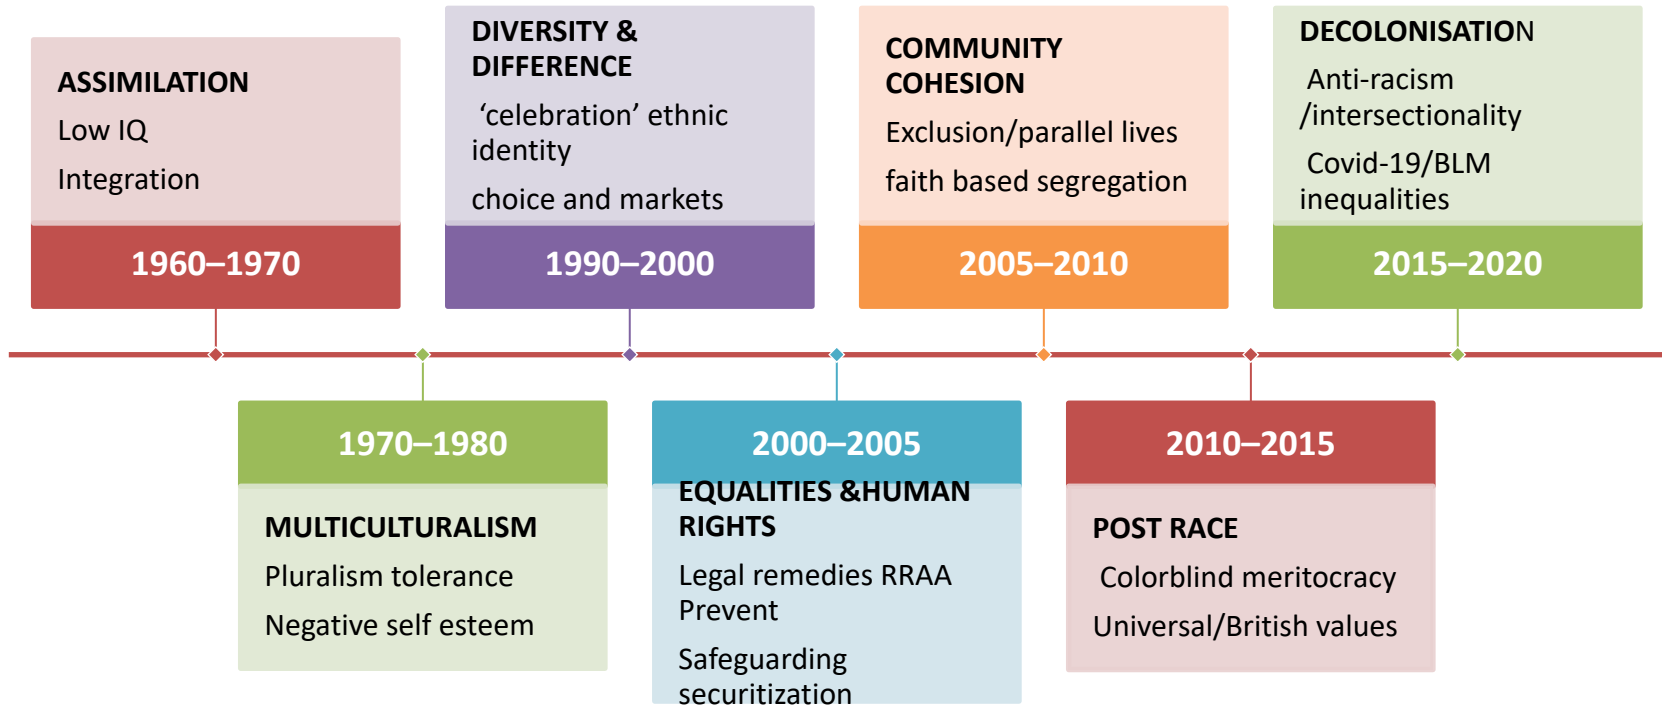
ASSIMILATION
Low IQ
Integration

1960–1970

DIVERSITY & DIFFERENCE
'celebration' ethnic identity
choice and markets

1990–2000

COMMUNITY COHESION
Exclusion/parallel lives
faith based segregation

2005–2010

DECOLONISATION
Anti-racism /intersectionality
Covid-19/BLM inequalities

2015–2020

1970–1980

MULTICULTURALISM
Pluralism tolerance
Negative self esteem

2000–2005

EQUALITIES &HUMAN RIGHTS
Legal remedies RRAA Prevent
Safeguarding securitization

2010–2015

POST RACE
Colorblind meritocracy
Universal/British values